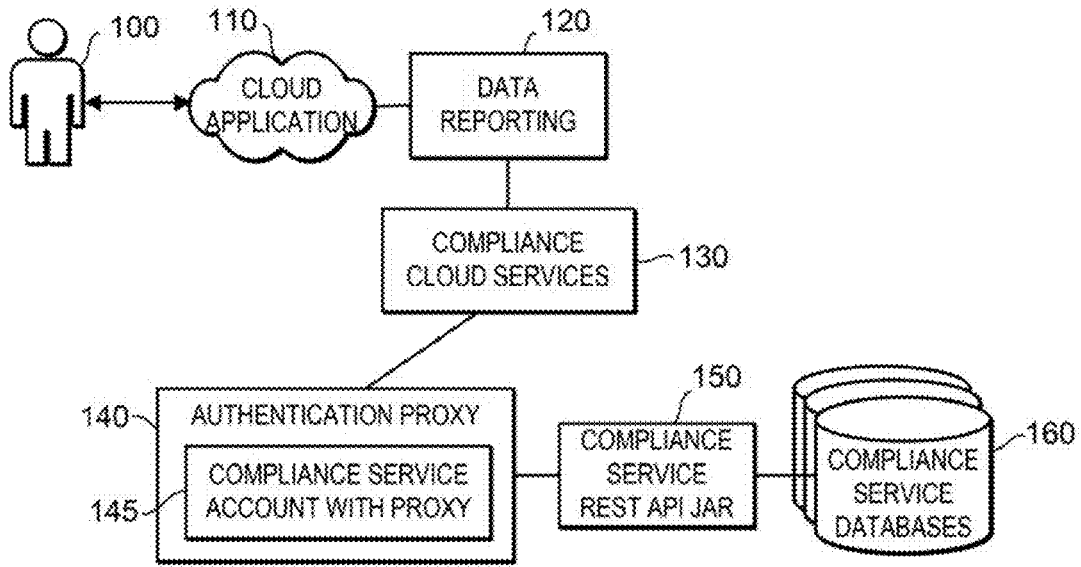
100

110
CLOUD APPLICATION

120
DATA REPORTING

COMPLIANCE CLOUD SERVICES
130

140
AUTHENTICATION PROXY

145
COMPLIANCE SERVICE ACCOUNT WITH PROXY

150
COMPLIANCE SERVICE REST API JAR

160
COMPLIANCE SERVICE DATABASES